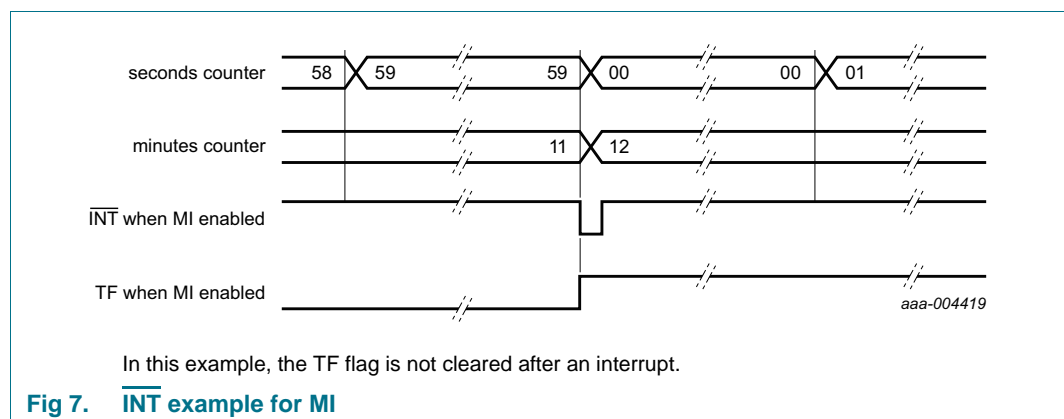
seconds counter
58
59
59
00
00
01

minutes counter
11
12

$\overline{\text{INT}}$ when MI enabled

TF when MI enabled

aaa-004419

In this example, the TF flag is not cleared after an interrupt.

Fig 7. $\overline{\text{INT}}$ example for MI